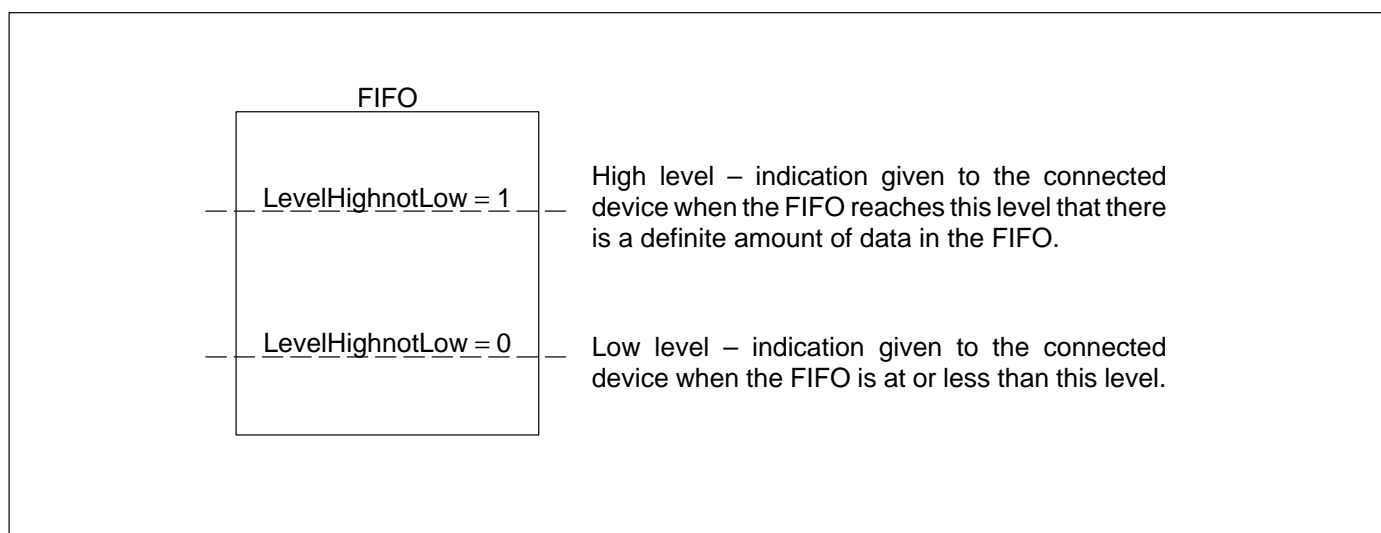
FIFO

LevelHighnotLow = 1

LevelHighnotLow = 0

High level – indication given to the connected device when the FIFO reaches this level that there is a definite amount of data in the FIFO.

Low level – indication given to the connected device when the FIFO is at or less than this level.